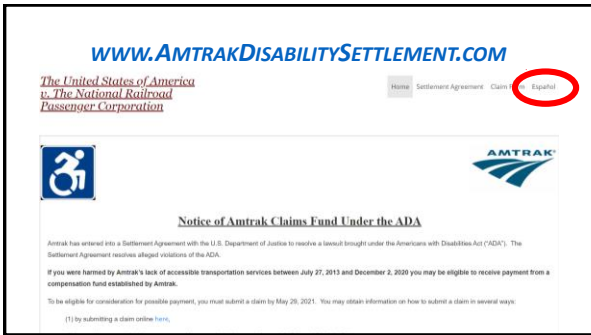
WWW.AMTRAKDISABILITYSETTLEMENT.COM

The United States of America v. The National Railroad Passenger Corporation

Home Settlement Agreement Claim Form Español

AMTRAK

Notice of Amtrak Claims Fund Under the ADA

Amtrak has entered into a Settlement Agreement with the U.S. Department of Justice to resolve a lawsuit brought under the Americans with Disabilities Act ("ADA"). The Settlement Agreement resolves alleged violations of the ADA.

If you were harmed by Amtrak's lack of accessible transportation services between July 27, 2013 and December 2, 2020 you may be eligible to receive payment from a compensation fund established by Amtrak.

To be eligible for consideration for possible payment, you must submit a claim by May 28, 2021. You may obtain information on how to submit a claim in several ways:

(1) by submitting a claim online here,